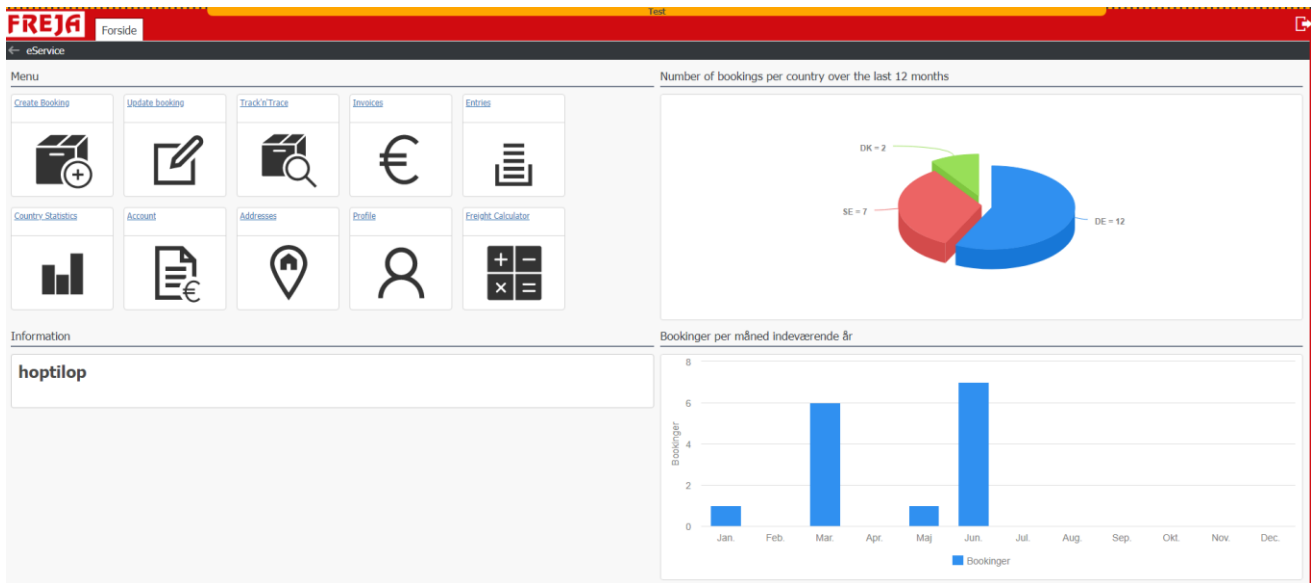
FREJA Forside

Test

eService

Menu

Create Booking

Update booking

Track'n'Trace

Invoices

Entries

Country Statistics

Account

Addresses

Profile

Freight Calculator

Information

hoptilop

Number of bookings per country over the last 12 months

DK = 2

SE = 7

DE = 12

Bookinger per måned indeværende år

8

6

4

2

0

Bookinger

Jan.
Feb.
Mar.
Apr.
Maj
Jun.
Jul.
Aug.
Sep.
Okt.
Nov.
Dec.

Bookinger